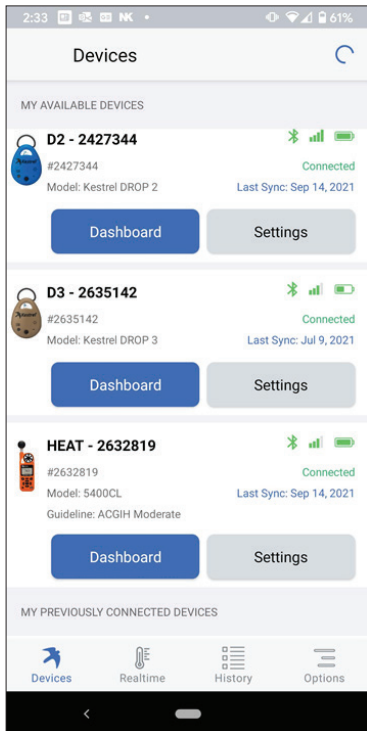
2:33 NK • 61%

Devices

MY AVAILABLE DEVICES

D2 - 2427344
#2427344
Model: Kestrel DROP 2
Connected
Last Sync: Sep 14, 2021
Dashboard
Settings

D3 - 2635142
#2635142
Model: Kestrel DROP 3
Connected
Last Sync: Jul 9, 2021
Dashboard
Settings

HEAT - 2632819
#2632819
Model: 5400CL
Guideline: ACGIH Moderate
Connected
Last Sync: Sep 14, 2021
Dashboard
Settings

MY PREVIOUSLY CONNECTED DEVICES

Devices
Realtime
History
Options